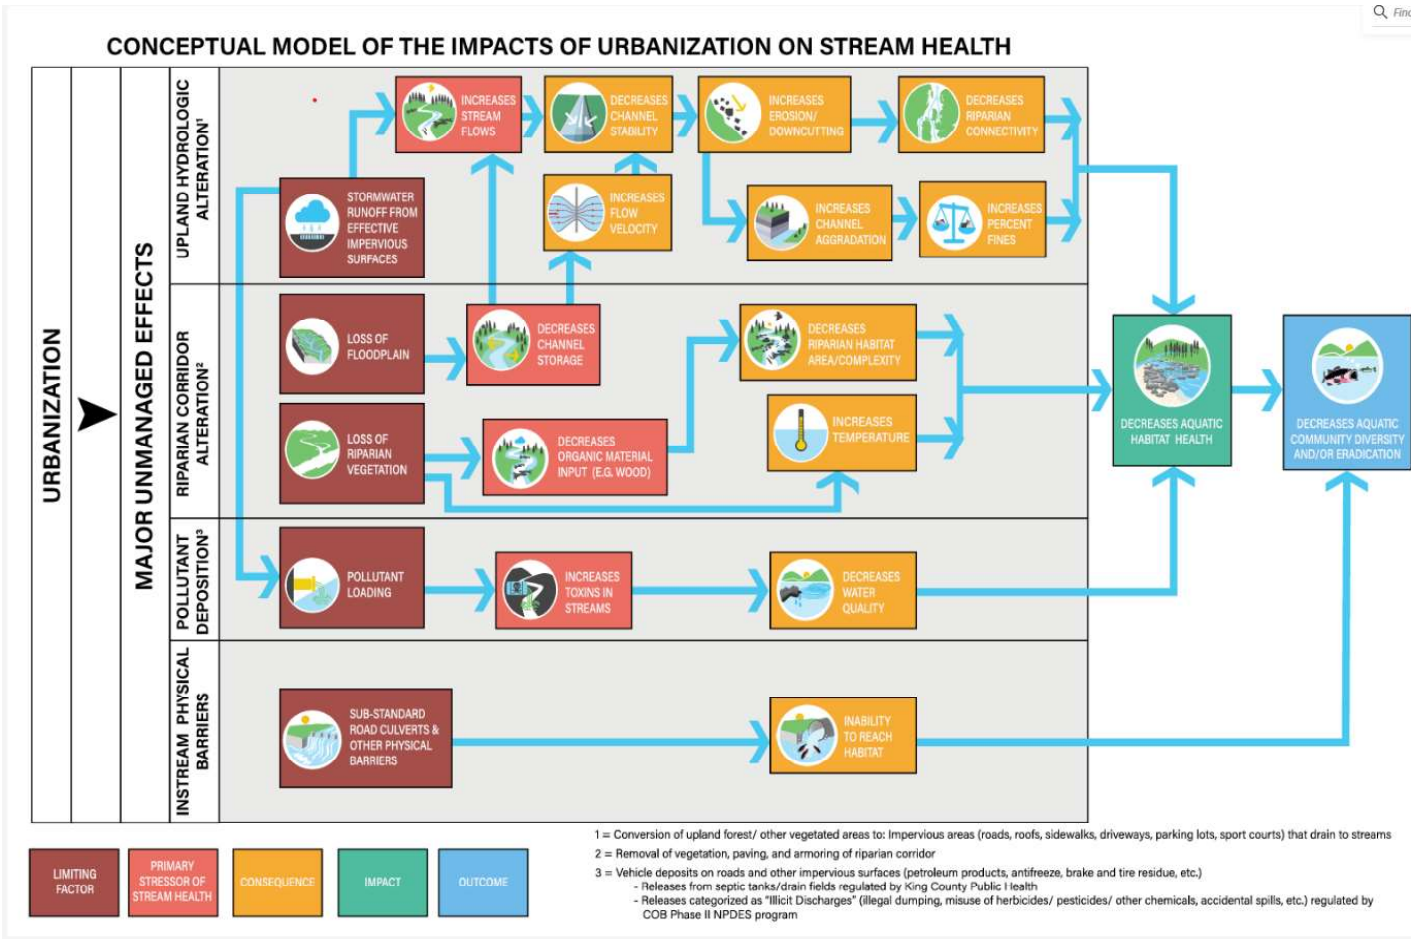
Find

CONCEPTUAL MODEL OF THE IMPACTS OF URBANIZATION ON STREAM HEALTH

URBANIZATION

MAJOR UNMANAGED EFFECTS

UPLAND HYDROLOGIC ALTERATION¹

STORMWATER RUNOFF FROM EFFECTIVE IMPERVIOUS SURFACES

INCREASES STREAM FLOWS

DECREASES CHANNEL STABILITY

INCREASES EROSION/ DOWNCUTTING

DECREASES RIPARIAN CONNECTIVITY

INCREASES FLOW VELOCITY

INCREASES CHANNEL AGGRADATION

INCREASES PERCENT FINES

RIPARIAN CORRIDOR ALTERATION²

LOSS OF FLOODPLAIN

DECREASES CHANNEL STORAGE

DECREASES RIPARIAN HABITAT AREA/COMPLEXITY

LOSS OF RIPARIAN VEGETATION

DECREASES ORGANIC MATERIAL INPUT (E.G. WOOD)

INCREASES TEMPERATURE

DECREASES AQUATIC HABITAT HEALTH

DECREASES AQUATIC COMMUNITY DIVERSITY AND/OR ERADICATION

POLLUTANT DEPOSITION³

POLLUTANT LOADING

INCREASES TOXINS IN STREAMS

DECREASES WATER QUALITY

INSTREAM PHYSICAL BARRIERS

SUB-STANDARD ROAD CULVERTS & OTHER PHYSICAL BARRIERS

INABILITY TO REACH HABITAT

LIMITING FACTOR

PRIMARY STRESSOR OF STREAM HEALTH

CONSEQUENCE

IMPACT

OUTCOME

1 = Conversion of upland forest/ other vegetated areas to: Impervious areas (roads, roofs, sidewalks, driveways, parking lots, sport courts) that drain to streams

2 = Removal of vegetation, paving, and armoring of riparian corridor

3 = Vehicle deposits on roads and other impervious surfaces (petroleum products, antifreeze, brake and tire residue, etc.)
- Releases from septic tanks/drain fields regulated by King County Public Health
- Releases categorized as "Illicit Discharges" (illegal dumping, misuse of herbicides/ pesticides/ other chemicals, accidental spills, etc.) regulated by COB Phase II NPDES program